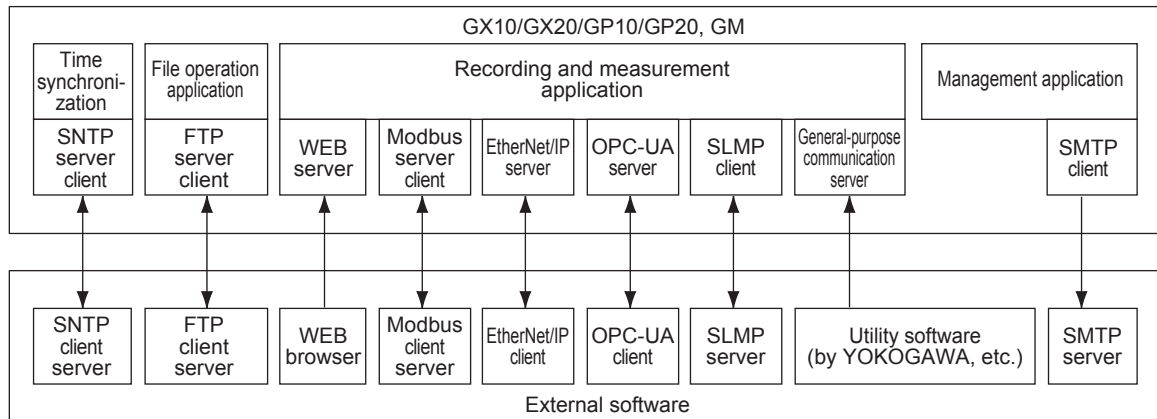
GX10/GX20/GP10/GP20, GM

Time synchronization

File operation application

Recording and measurement application

Management application

SNTP server client

FTP server client

WEB server

Modbus server client

EtherNet/IP server

OPC-UA server

SLMP client

General-purpose communication server

SMTP client

SNTP client server

FTP client server

WEB browser

Modbus client server

EtherNet/IP client

OPC-UA client

SLMP server

Utility software (by YOKOGAWA, etc.)

SMTP server

External software